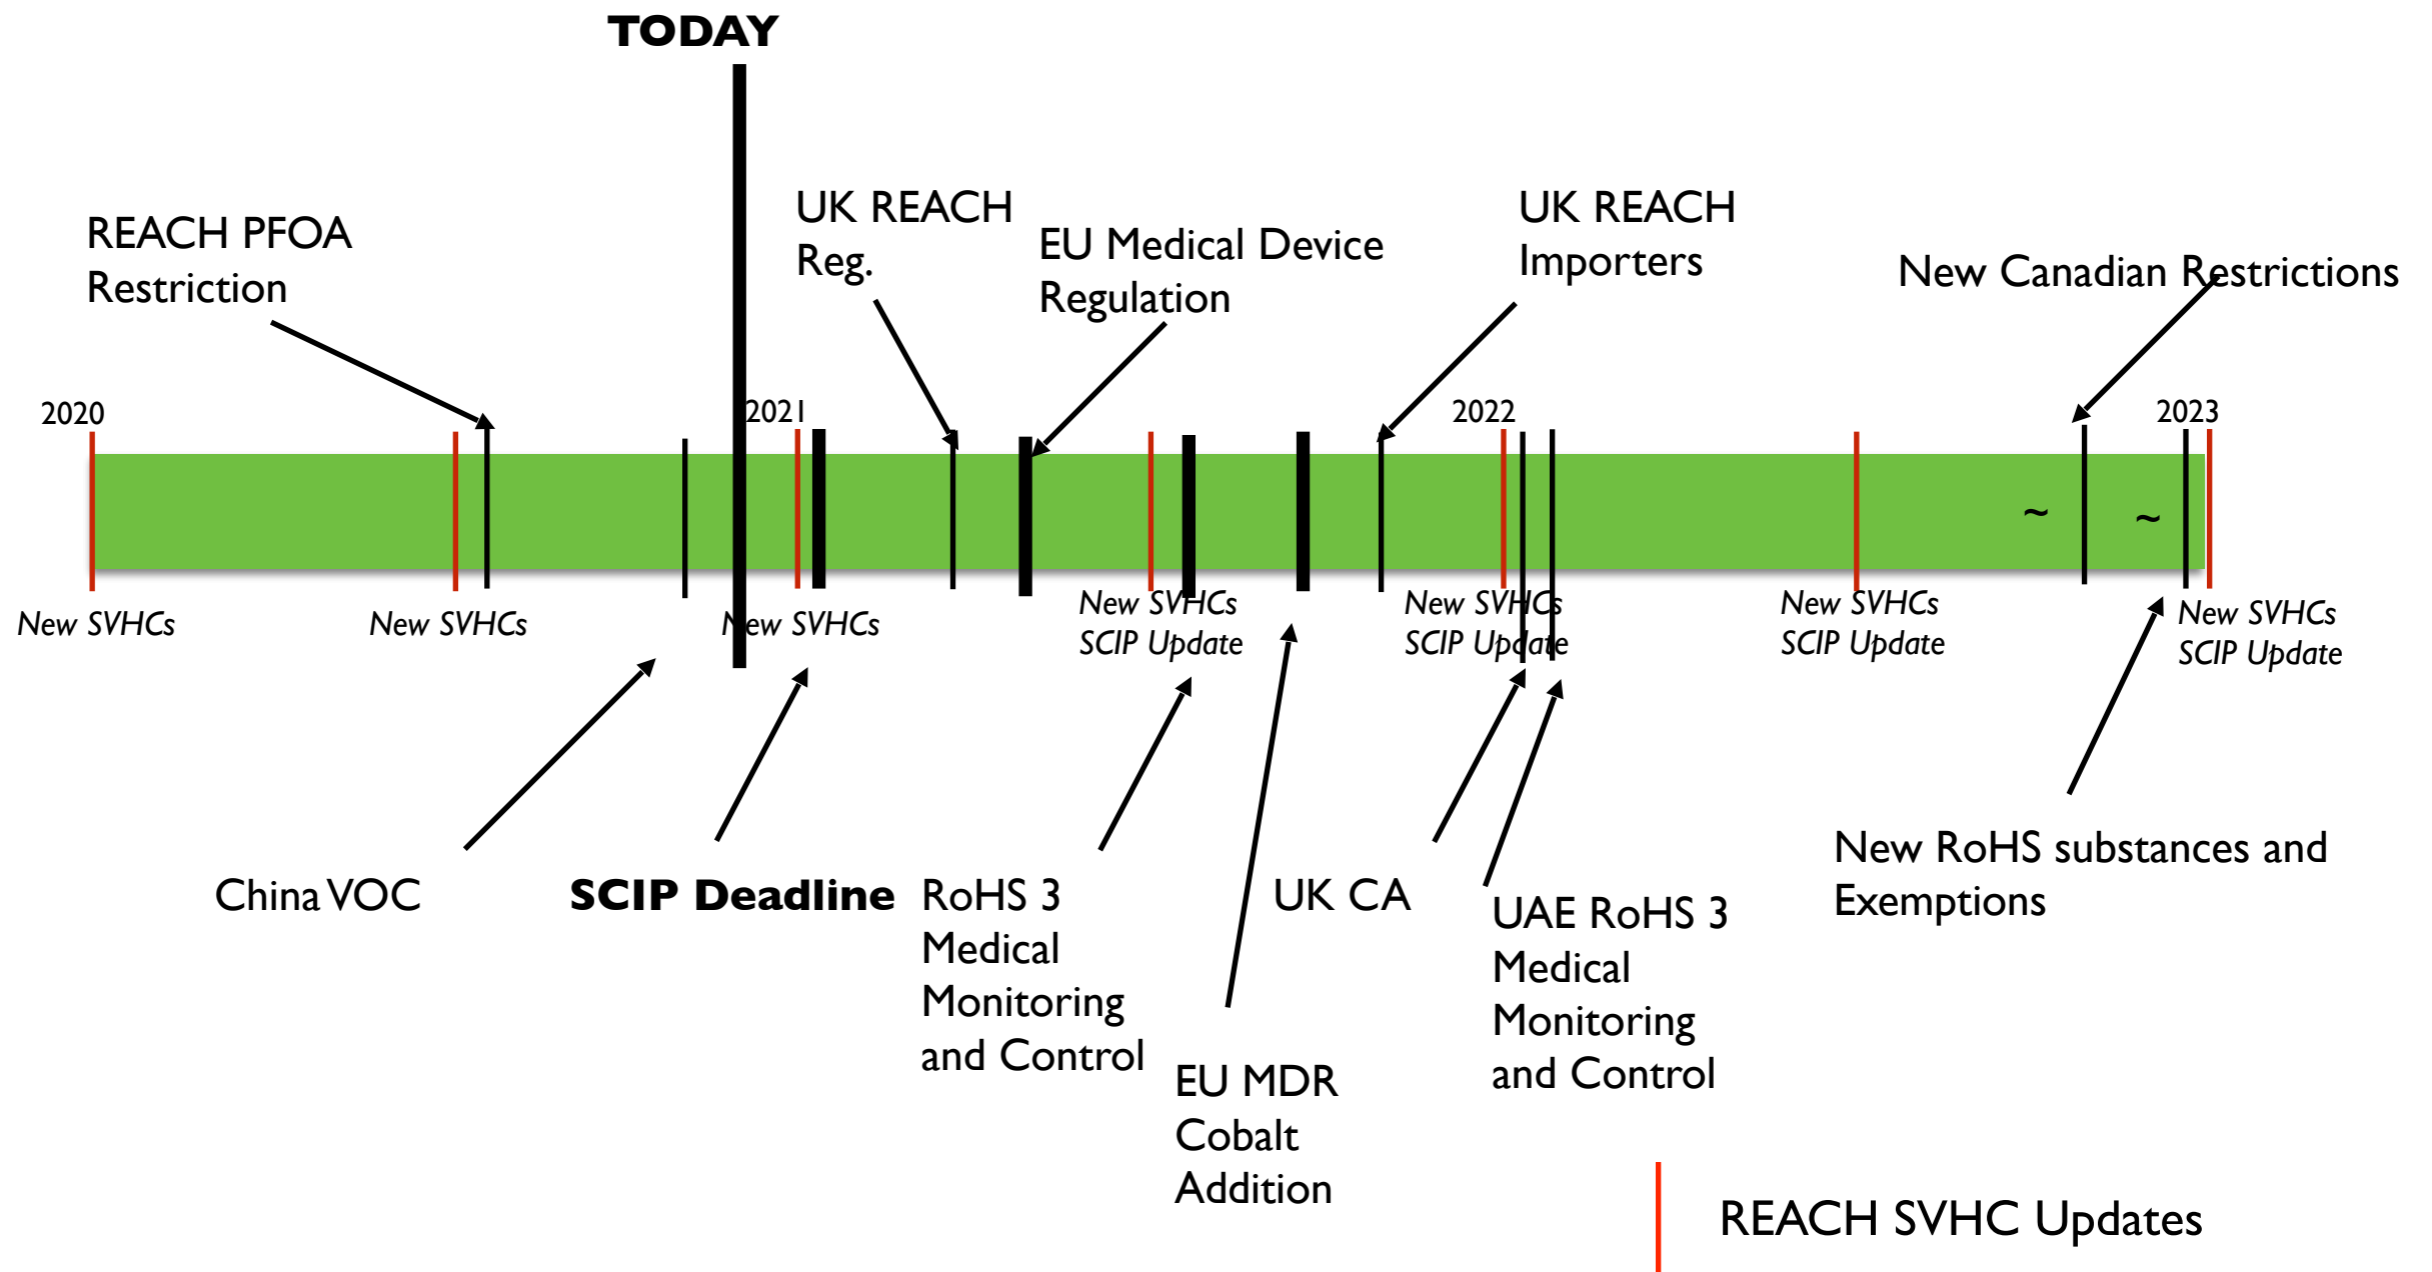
TODAY

REACH PFOA Restriction

UK REACH Reg.

EU Medical Device Regulation

UK REACH Importers

New Canadian Restrictions

2020

2021

2022

2023

~

~

New SVHCs

New SVHCs

New SVHCs

New SVHCs SCIP Update

New SVHCs SCIP Update

New SVHCs SCIP Update

New SVHCs SCIP Update

China VOC

SCIP Deadline

RoHS 3 Medical Monitoring and Control

EU MDR Cobalt Addition

UK CA

UAE RoHS 3 Medical Monitoring and Control

New RoHS substances and Exemptions

REACH SVHC Updates